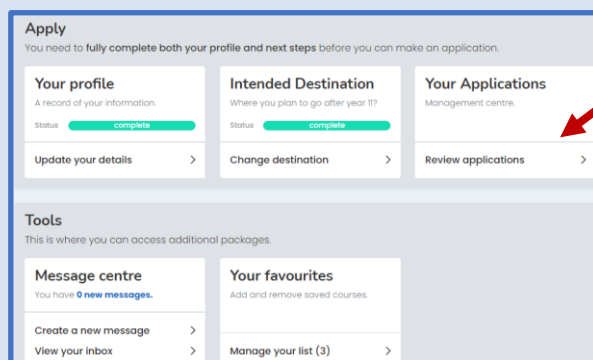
Apply

You need to fully complete both your profile and next steps before you can make an application.

Your profile
A record of your information.
Status complete
Update your details >

Intended Destination
Where you plan to go after year 11?
Status complete
Change destination >

Your Applications
Management centre.
Review applications >

Tools

This is where you can access additional packages.

Message centre
You have 0 new messages.
Create a new message >
View your inbox >

Your favourites
Add and remove saved courses.
Manage your list (3) >